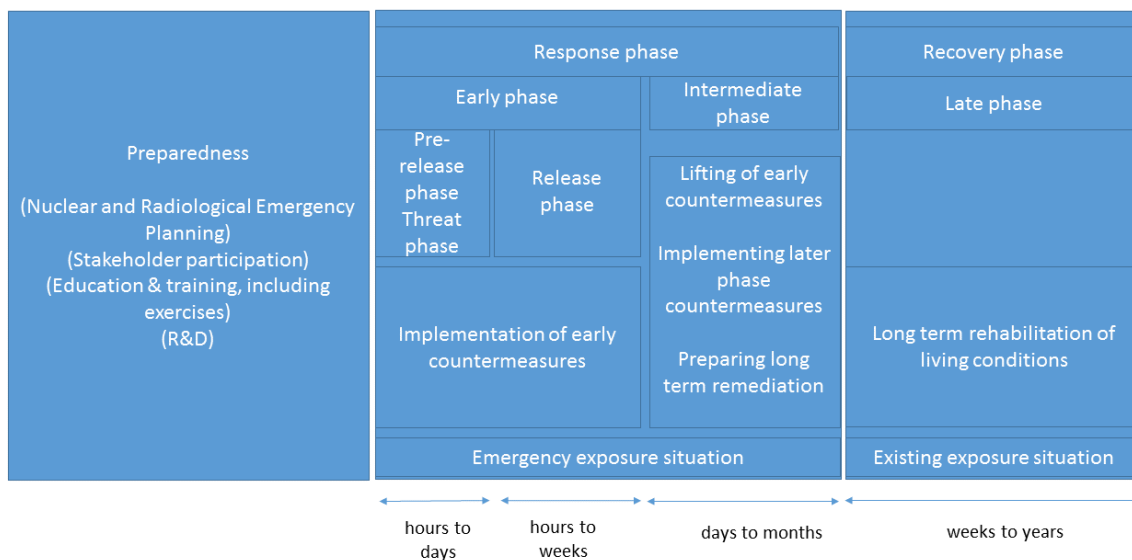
Preparedness

(Nuclear and Radiological Emergency Planning)
(Stakeholder participation)
(Education & training, including exercises)
(R&D)

Response phase

Early phase

Pre-release phase
Threat phase

Release phase

Implementation of early countermeasures

Intermediate phase

Lifting of early countermeasures

Implementing later phase countermeasures

Preparing long term remediation

Emergency exposure situation

Recovery phase

Late phase

Long term rehabilitation of living conditions

Existing exposure situation

hours to days

hours to weeks

days to months

weeks to years